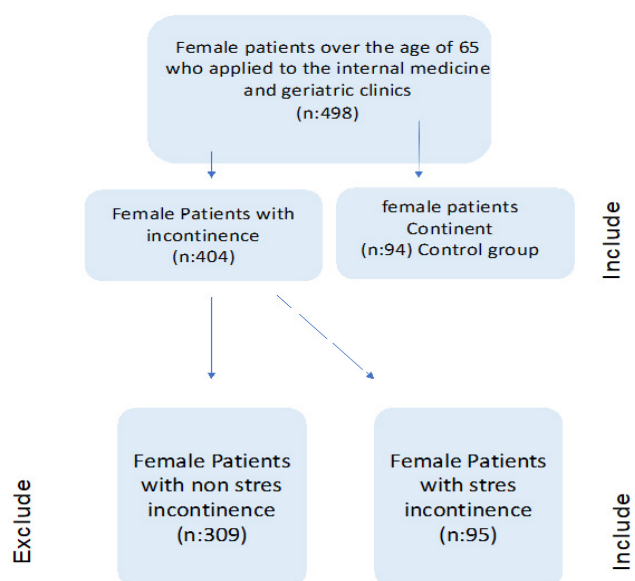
Female patients over the age of 65 who applied to the internal medicine and geriatric clinics
(n:498)

Female Patients with incontinence
(n:404)

female patients
Continent
(n:94) Control group

Include

Female Patients with non stres incontinence
(n:309)

Female Patients with stres incontinence
(n:95)

Exclude

Include